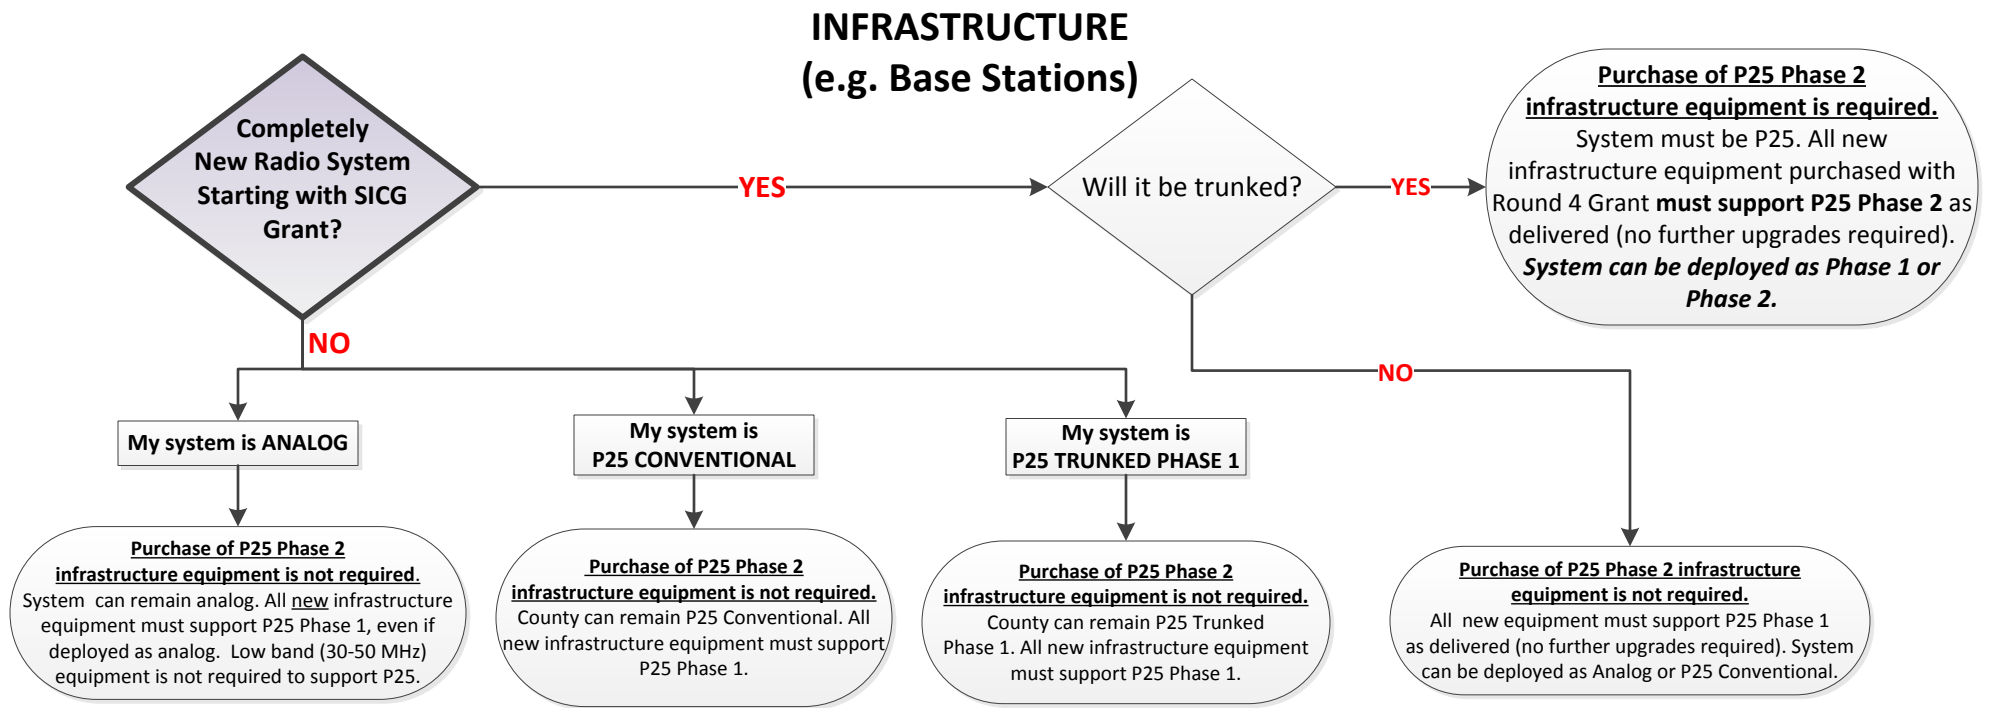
INFRASTRUCTURE
(e.g. Base Stations)

Completely New Radio System Starting with SICG Grant?

YES

Will it be trunked?

YES

Purchase of P25 Phase 2 infrastructure equipment is required.
System must be P25. All new infrastructure equipment purchased with Round 4 Grant must support P25 Phase 2 as delivered (no further upgrades required). System can be deployed as Phase 1 or Phase 2.

NO

NO

My system is ANALOG

My system is P25 CONVENTIONAL

My system is P25 TRUNKED PHASE 1

Purchase of P25 Phase 2 infrastructure equipment is not required.
System can remain analog. All new infrastructure equipment must support P25 Phase 1, even if deployed as analog. Low band (30-50 MHz) equipment is not required to support P25.

Purchase of P25 Phase 2 infrastructure equipment is not required.
County can remain P25 Conventional. All new infrastructure equipment must support P25 Phase 1.

Purchase of P25 Phase 2 infrastructure equipment is not required.
County can remain P25 Trunked Phase 1. All new infrastructure equipment must support P25 Phase 1.

Purchase of P25 Phase 2 infrastructure equipment is not required.
All new equipment must support P25 Phase 1 as delivered (no further upgrades required). System can be deployed as Analog or P25 Conventional.